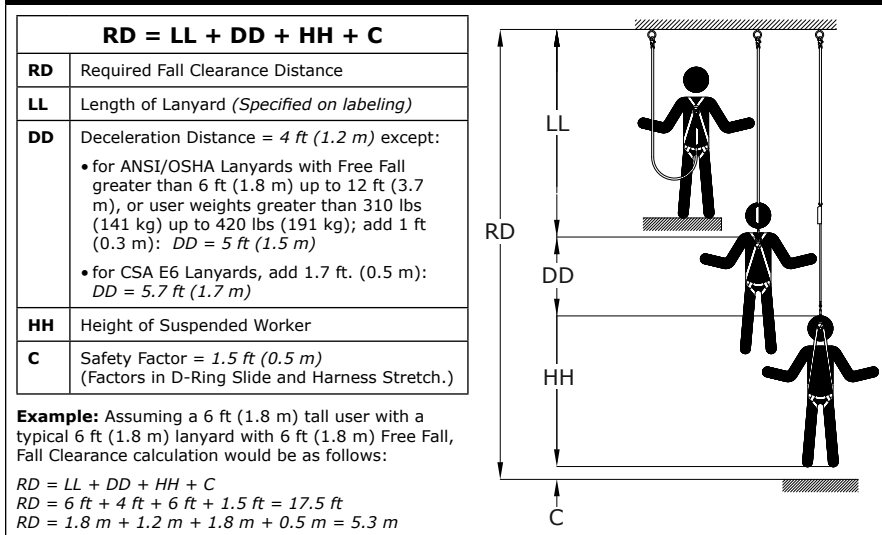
| RD = LL + DD + HH + C | |
|---|---|
| **RD** | Required Fall Clearance Distance |
| **LL** | Length of Lanyard *(Specified on labeling)* |
| **DD** | Deceleration Distance = *4 ft (1.2 m)* except:<br>• for ANSI/OSHA Lanyards with Free Fall greater than 6 ft (1.8 m) up to 12 ft (3.7 m), or user weights greater than 310 lbs (141 kg) up to 420 lbs (191 kg); add 1 ft (0.3 m): *DD = 5 ft (1.5 m)*<br>• for CSA E6 Lanyards, add 1.7 ft. (0.5 m): *DD = 5.7 ft (1.7 m)* |
| **HH** | Height of Suspended Worker |
| **C** | Safety Factor = *1.5 ft (0.5 m)* (Factors in D-Ring Slide and Harness Stretch.) |

**Example:** Assuming a 6 ft (1.8 m) tall user with a typical 6 ft (1.8 m) lanyard with 6 ft (1.8 m) Free Fall, Fall Clearance calculation would be as follows:

*RD = LL + DD + HH + C*
*RD = 6 ft + 4 ft + 6 ft + 1.5 ft = 17.5 ft*
*RD = 1.8 m + 1.2 m + 1.8 m + 0.5 m = 5.3 m*

LL
RD
DD
HH
C